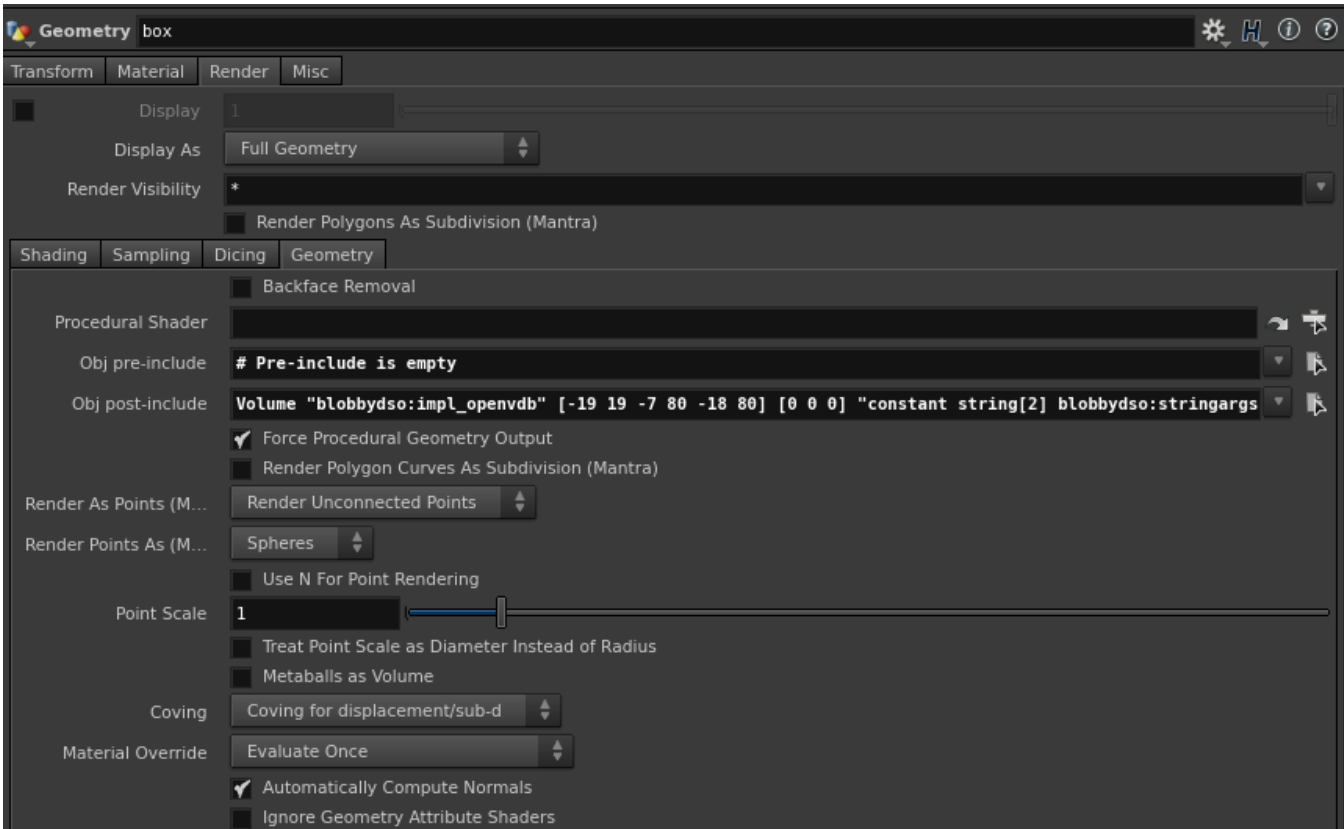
Geometry box

Transform | Material | Render | Misc

Display 1

Display As Full Geometry

Render Visibility *

Render Polygons As Subdivision (Mantra)

Shading | Sampling | Dicing | Geometry

Backface Removal

Procedural Shader

Obj pre-include # Pre-include is empty

Obj post-include Volume "blobbydso:impl_openvdb" [-19 19 -7 80 -18 80] [0 0 0] "constant string[2] blobbydso:stringargs

Force Procedural Geometry Output

Render Polygon Curves As Subdivision (Mantra)

Render As Points (M... Render Unconnected Points

Render Points As (M... Spheres

Use N For Point Rendering

Point Scale 1

Treat Point Scale as Diameter Instead of Radius

Metaballs as Volume

Coving Coving for displacement/sub-d

Material Override Evaluate Once

Automatically Compute Normals

Ignore Geometry Attribute Shaders